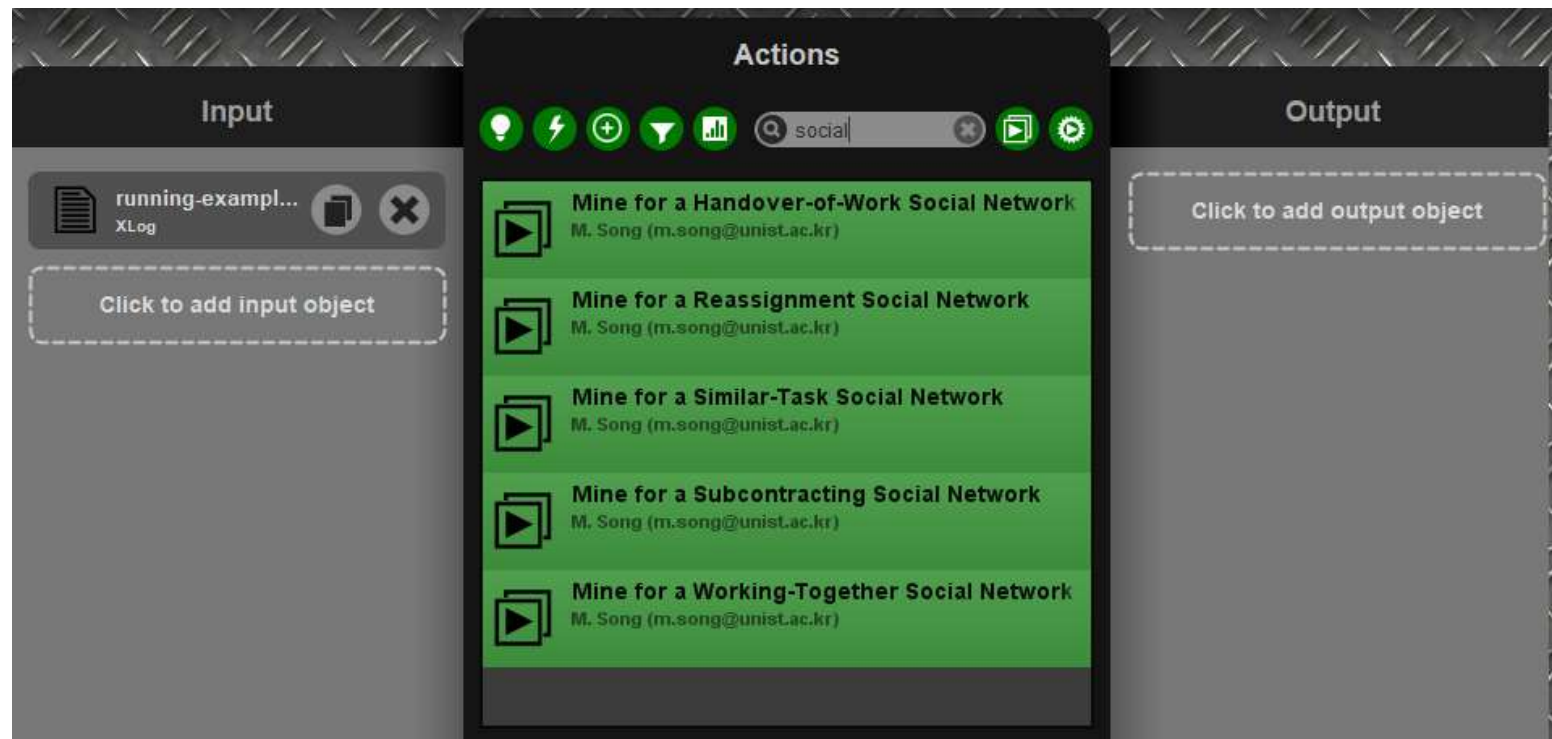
Input

running-exampl...
XLog

Click to add input object

Actions

social

Mine for a Handover-of-Work Social Network
M. Song (m.song@unist.ac.kr)

Mine for a Reassignment Social Network
M. Song (m.song@unist.ac.kr)

Mine for a Similar-Task Social Network
M. Song (m.song@unist.ac.kr)

Mine for a Subcontracting Social Network
M. Song (m.song@unist.ac.kr)

Mine for a Working-Together Social Network
M. Song (m.song@unist.ac.kr)

Output

Click to add output object